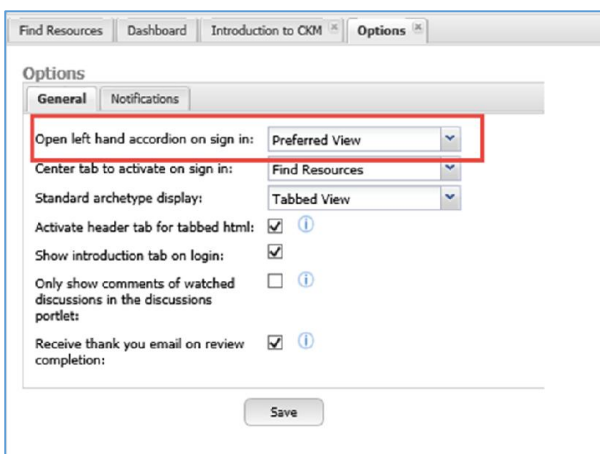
Find Resources | Dashboard | Introduction to CKM | Options

Options

General | Notifications

Open left hand accordion on sign in: Preferred View

Center tab to activate on sign in: Find Resources

Standard archetype display: Tabbed View

Activate header tab for tabbed html:

Show introduction tab on login:

Only show comments of watched discussions in the discussions portlet:

Receive thank you email on review completion:

Save